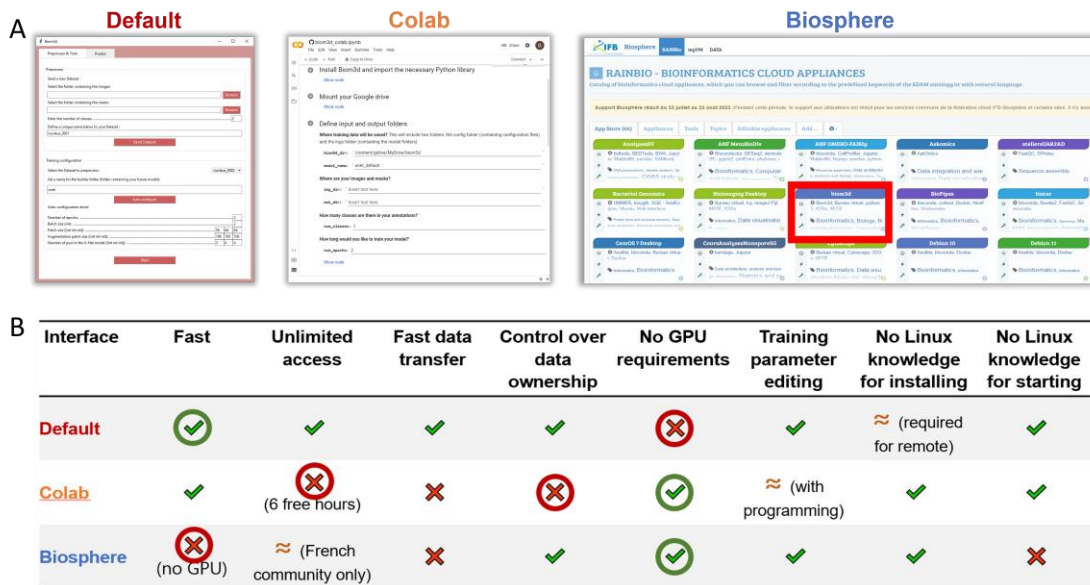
A

Default

Colab

Biosphere

Install Biom3d and import the necessary Python library

Mount your Google drive

Define input and output folders

RAINBIO - BIOINFORMATICS CLOUD APPLIANCES

biom3d

B

| Interface | Fast | Unlimited access | Fast data transfer | Control over data ownership | No GPU requirements | Training parameter editing | No Linux knowledge for installing | No Linux knowledge for starting |
|---|---|---|---|---|---|---|---|---|
| Default | ✔ | ✔ | ✔ | ✔ | ✘ | ✔ | ≈ (required for remote) | ✔ |
| Colab | ✔ | ✘ (6 free hours) | ✘ | ✘ | ✔ | ≈ (with programming) | ✔ | ✔ |
| Biosphere | ✘ (no GPU) | ≈ (French community only) | ✘ | ✔ | ✔ | ✔ | ✔ | ✘ |